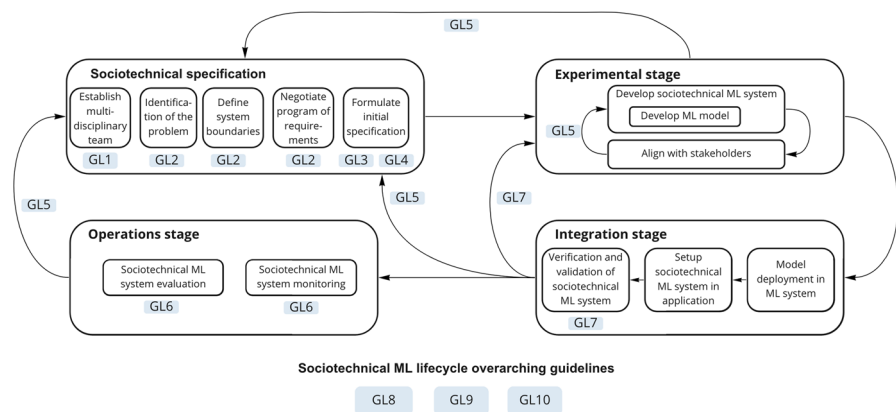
GL5

Sociotechnical specification

Establish multidisciplinary team
GL1

Identification of the problem
GL2

Define system boundaries
GL2

Negotiate program of requirements
GL2

Formulate initial specification
GL3 GL4

Experimental stage

Develop sociotechnical ML system

Develop ML model

GL5

Align with stakeholders

GL5

GL5

GL7

Operations stage

Sociotechnical ML system evaluation
GL6

Sociotechnical ML system monitoring
GL6

Integration stage

Verification and validation of sociotechnical ML system
GL7

Setup sociotechnical ML system in application

Model deployment in ML system

Sociotechnical ML lifecycle overarching guidelines

GL8 GL9 GL10